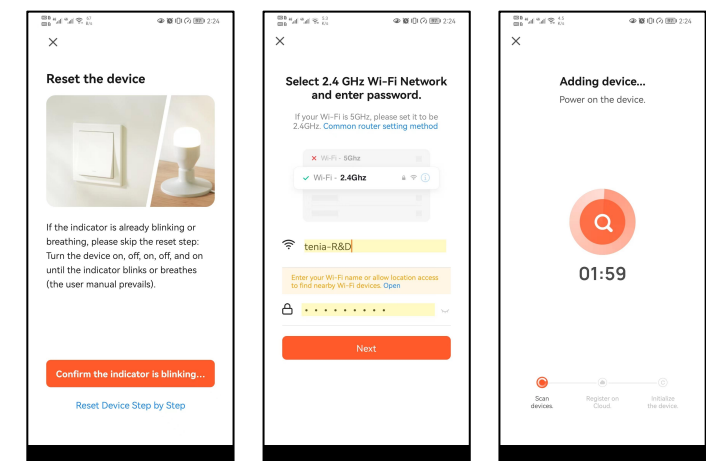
2:24

×

Reset the device

If the indicator is already blinking or breathing, please skip the reset step: Turn the device on, off, on, off, and on until the indicator blinks or breathes (the user manual prevails).

Confirm the indicator is blinking...

Reset Device Step by Step

2:24

×

Select 2.4 GHz Wi-Fi Network and enter password.

If your Wi-Fi is 5GHz, please set it to be 2.4GHz. Common router setting method

Wi-Fi - 5Ghz

Wi-Fi - 2.4Ghz

tenia-R&D

Enter your Wi-Fi name or allow location access to find nearby Wi-Fi devices. Open

• • • • • • • • • •

Next

2:24

×

Adding device...

Power on the device.

01:59

Scan devices.

Register on Cloud.

Initialize the device.